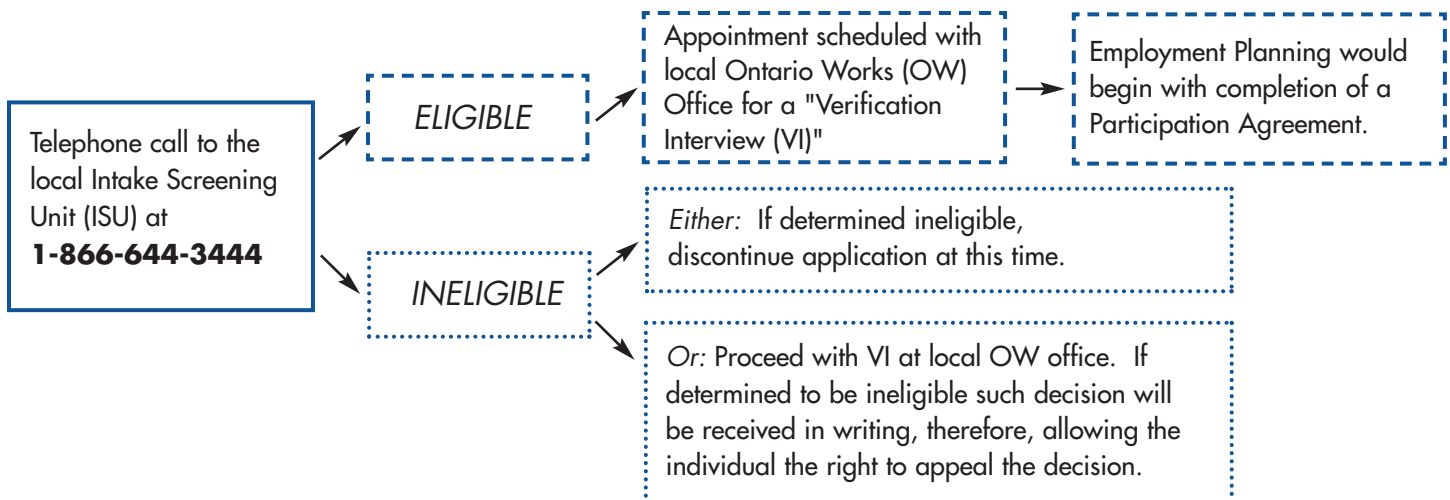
Telephone call to the local Intake Screening Unit (ISU) at
**1-866-644-3444**

*ELIGIBLE*

Appointment scheduled with local Ontario Works (OW) Office for a "Verification Interview (VI)"

Employment Planning would begin with completion of a Participation Agreement.

*INELIGIBLE*

*Either:* If determined ineligible, discontinue application at this time.

*Or:* Proceed with VI at local OW office. If determined to be ineligible such decision will be received in writing, therefore, allowing the individual the right to appeal the decision.